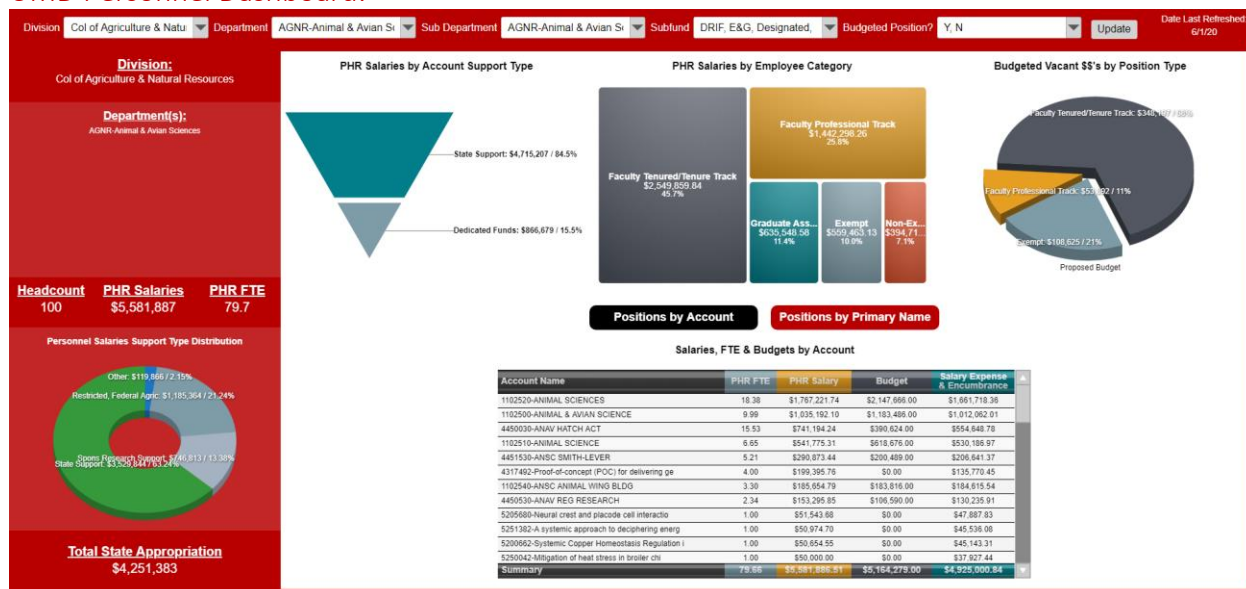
Division Col of Agriculture & Natu Department AGNR-Animal & Avian Sc Sub Department AGNR-Animal & Avian Sc Subfund DRIF, E&G, Designated, Budgeted Position? Y, N Update Date Last Refreshed 6/1/20

Division:
Col of Agriculture & Natural Resources

Department(s):
AGNR-Animal & Avian Sciences

Headcount 100
PHR Salaries $5,581,887
PHR FTE 79.7

Personnel Salaries Support Type Distribution

Other: $119,866 / 2.15%
Restricted, Federal Agric: $1,185,364 / 21.24%
Spons Research Support: $746,813 / 13.38%
State Support: $3,529,844 / 63.24%

Total State Appropriation
$4,251,383

PHR Salaries by Account Support Type

State Support: $4,715,207 / 84.5%
Dedicated Funds: $866,679 / 15.5%

PHR Salaries by Employee Category

Faculty Tenured/Tenure Track $2,549,859.84 45.7%
Faculty Professional Track $1,442,298.26 25.8%
Graduate Ass... $635,548.58 11.4%
Exempt $559,463.13 10.0%
Non-Ex... $394,71... 7.1%

Budgeted Vacant $$'s by Position Type

Faculty Tenured/Tenure Track: $348,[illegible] / 68%
Faculty Professional Track: $53,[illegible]2 / 11%
Exempt: $108,625 / 21%
Proposed Budget

Positions by Account
Positions by Primary Name

Salaries, FTE & Budgets by Account

| Account Name | PHR FTE | PHR Salary | Budget | Salary Expense & Encumbrance |
|---|---|---|---|---|
| 1102520-ANIMAL SCIENCES | 18.38 | $1,767,221.74 | $2,147,666.00 | $1,661,718.36 |
| 1102500-ANIMAL & AVIAN SCIENCE | 9.99 | $1,035,192.10 | $1,183,486.00 | $1,012,062.01 |
| 4450030-ANAV HATCH ACT | 15.53 | $741,194.24 | $390,624.00 | $554,648.78 |
| 1102510-ANIMAL SCIENCE | 6.65 | $541,775.31 | $618,676.00 | $530,186.97 |
| 4451530-ANSC SMITH-LEVER | 5.21 | $290,873.44 | $200,489.00 | $206,641.37 |
| 4317492-Proof-of-concept (POC) for delivering ge | 4.00 | $199,395.76 | $0.00 | $135,770.45 |
| 1102540-ANSC ANIMAL WING BLDG | 3.30 | $185,654.79 | $183,816.00 | $184,615.54 |
| 4450530-ANAV REG RESEARCH | 2.34 | $153,295.85 | $106,590.00 | $130,235.91 |
| 5205680-Neural crest and placode cell interactio | 1.00 | $51,543.68 | $0.00 | $47,887.83 |
| 5251382-A systemic approach to deciphering energ | 1.00 | $50,974.70 | $0.00 | $45,536.08 |
| 5200662-Systemic Copper Homeostasis Regulation i | 1.00 | $50,654.55 | $0.00 | $45,143.31 |
| 5250042-Mitigation of heat stress in broiler chi | 1.00 | $50,000.00 | $0.00 | $37,927.44 |
| Summary | 79.66 | $5,581,886.51 | $5,164,279.00 | $4,925,000.84 |